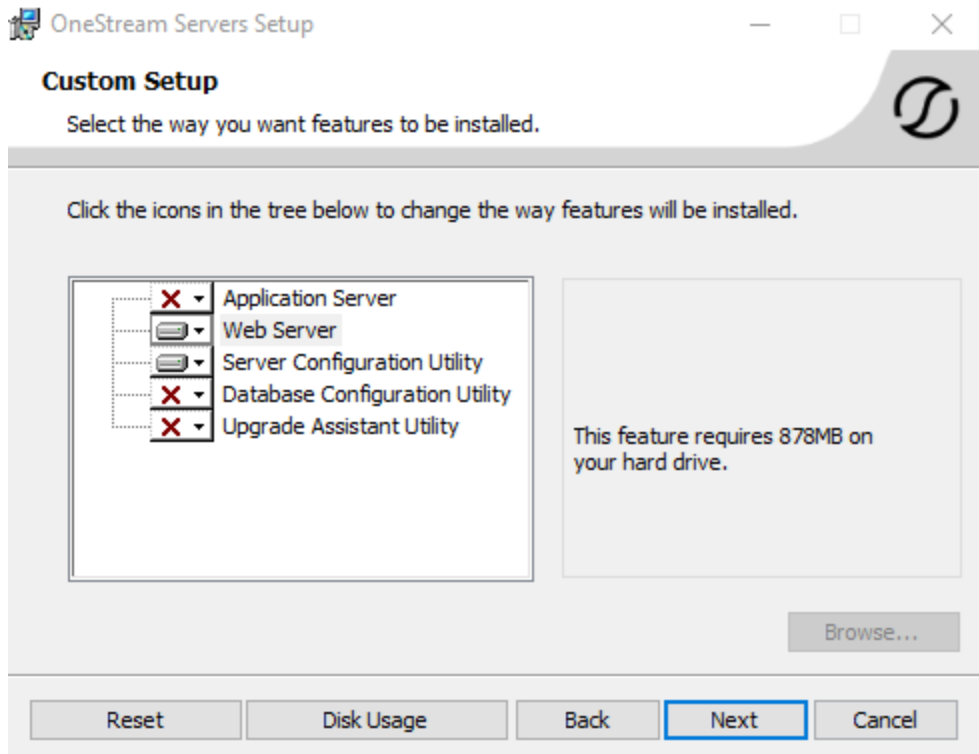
OneStream Servers Setup

Custom Setup

Select the way you want features to be installed.

Click the icons in the tree below to change the way features will be installed.

Application Server
Web Server
Server Configuration Utility
Database Configuration Utility
Upgrade Assistant Utility

This feature requires 878MB on your hard drive.

Browse...

Reset
Disk Usage
Back
Next
Cancel